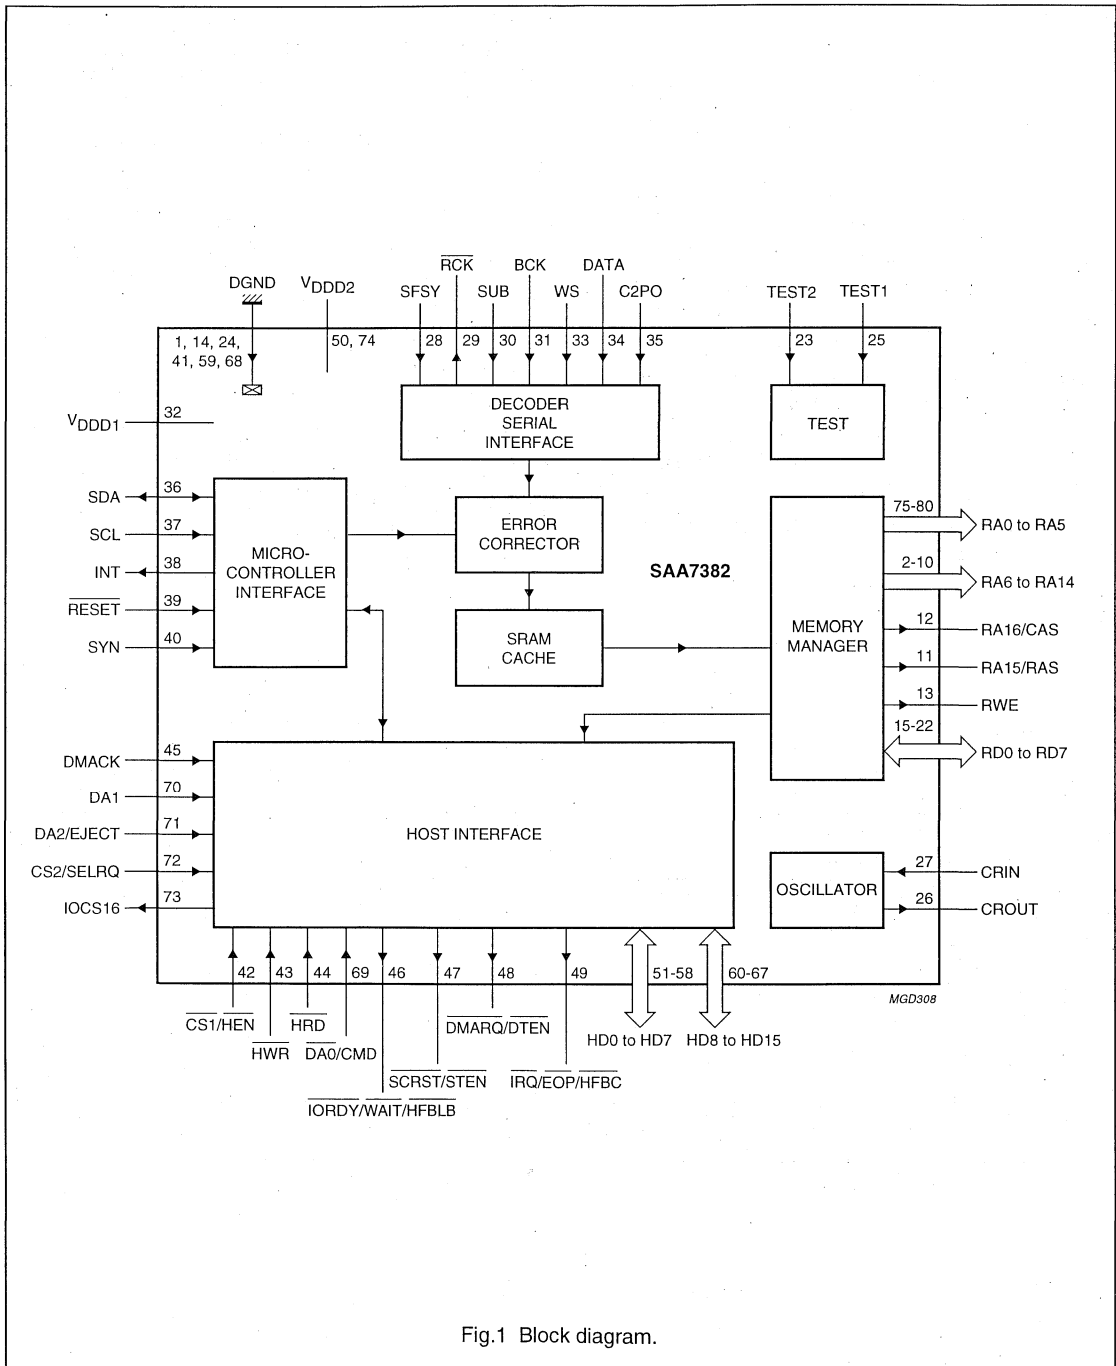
$\overline{RCK}$ BCK DATA

DGND $V_{DDD2}$ SFSY SUB WS C2PO TEST2 TEST1

1, 14, 24, 41, 59, 68 50, 74 28 29 30 31 33 34 35 23 25

DECODER SERIAL INTERFACE

TEST

$V_{DDD1}$ 32

SDA 36

SCL 37

INT 38

$\overline{RESET}$ 39

SYN 40

MICRO-CONTROLLER INTERFACE

ERROR CORRECTOR

SAA7382

SRAM CACHE

MEMORY MANAGER

75-80 RA0 to RA5

2-10 RA6 to RA14

12 RA16/CAS

11 RA15/RAS

13 RWE

15-22 RD0 to RD7

DMACK 45

DA1 70

DA2/EJECT 71

CS2/SELRQ 72

IOCS16 73

HOST INTERFACE

OSCILLATOR

27 CRIN

26 CROUT

42 43 44 69 46 47 48 49 51-58 60-67

MGD308

$\overline{CS1}/\overline{HEN}$

$\overline{HWR}$

$\overline{HRD}$

$\overline{DA0}/CMD$

$\overline{DMARQ}/\overline{DTEN}$

HD0 to HD7 HD8 to HD15

$\overline{SCRST}/\overline{STEN}$

$\overline{IRQ}/\overline{EOP}/\overline{HFBC}$

$\overline{IORDY}/\overline{WAIT}/\overline{HFBLB}$

Fig.1 Block diagram.